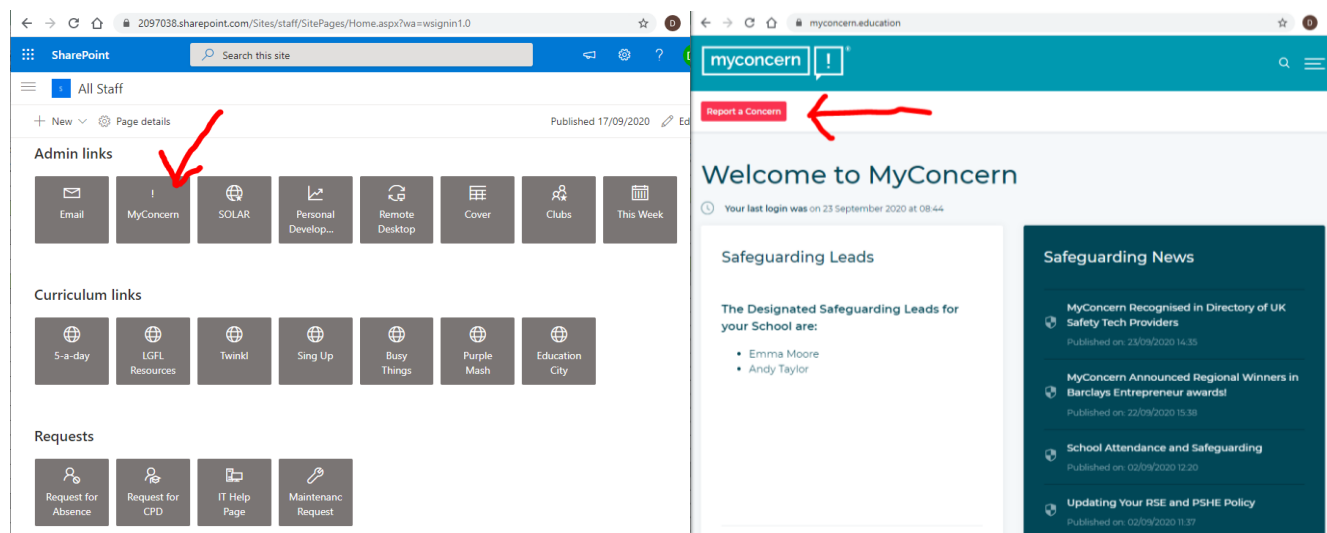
2097038.sharepoint.com/Sites/staff/SitePages/Home.aspx?wa=wsignin1.0

SharePoint

Search this site

All Staff

New Page details Published 17/09/2020 Ed

Admin links

Email
MyConcern
SOLAR
Personal Develop...
Remote Desktop
Cover
Clubs
This Week

Curriculum links

5-a-day
LGFL Resources
Twinkl
Sing Up
Busy Things
Purple Mash
Education City

Requests

Request for Absence
Request for CPD
IT Help Page
Maintenanc Request

myconcern.education

myconcern !

Report a Concern

Welcome to MyConcern

Your last login was on 23 September 2020 at 08:44

Safeguarding Leads

The Designated Safeguarding Leads for your School are:

• Emma Moore
• Andy Taylor

Safeguarding News

MyConcern Recognised in Directory of UK Safety Tech Providers
Published on: 23/09/2020 14:35

MyConcern Announced Regional Winners in Barclays Entrepreneur awards!
Published on: 22/09/2020 15:38

School Attendance and Safeguarding
Published on: 02/09/2020 12:20

Updating Your RSE and PSHE Policy
Published on: 02/09/2020 11:37